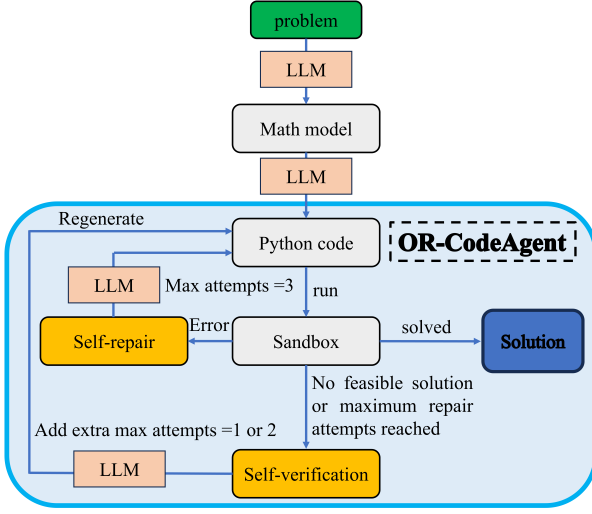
problem

LLM

Math model

LLM

Regenerate

Python code

OR-CodeAgent

LLM

Max attempts =3

run

Error

Self-repair

Sandbox

solved

Solution

No feasible solution or maximum repair attempts reached

Add extra max attempts =1 or 2

LLM

Self-verification